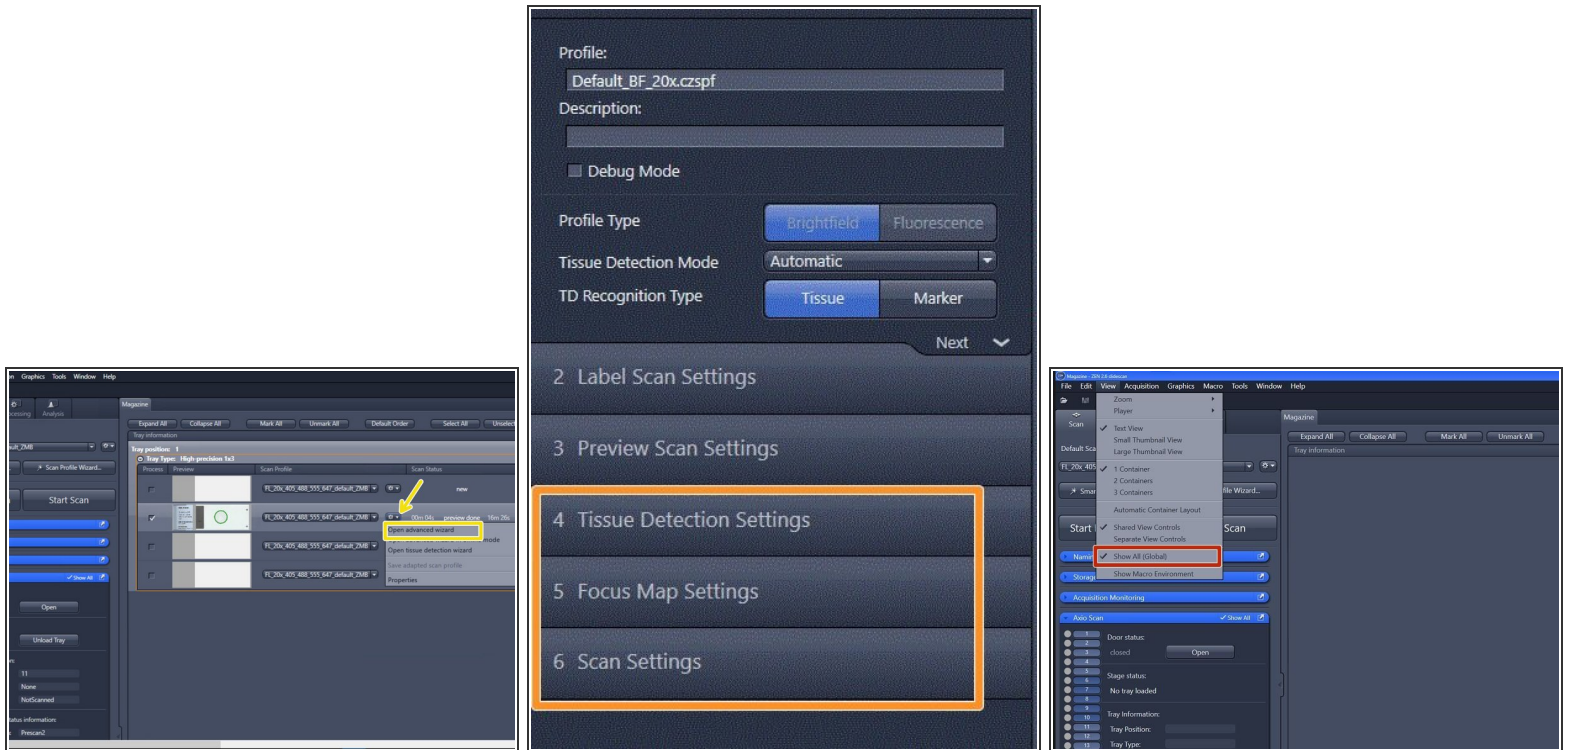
Graphics Tools Window Help

Analysis

Magazine

Expand All Collapse All Mark All Unmark All Default Order Select All

Tray information

Tray position: 1
Tray Type: High-precision 1x3

Process Preview Scan Profile Scan Status

FL_20x_405_488_555_647_default_ZMB new

FL_20x_405_488_555_647_default_ZMB 00m 04s preview done 18m 28s

FL_20x_405_488_555_647_default_ZMB

FL_20x_405_488_555_647_default_ZMB

Open advanced wizard
Open tissue detection wizard
Save adapted scan profile
Properties

Scan Profile Wizard...

Start Scan

Show All

Open

Unload Tray

11
None
NotScanned

Status information:
Prescan2

Profile:
Default_BF_20x.czspf
Description:

Debug Mode

Profile Type Brightfield Fluorescence
Tissue Detection Mode Automatic
TD Recognition Type Tissue Marker

Next

2 Label Scan Settings

3 Preview Scan Settings

4 Tissue Detection Settings

5 Focus Map Settings

6 Scan Settings

Magazine - ZEN 2.6 slidescan

File Edit View Acquisition Graphics Macro Tools Window Help

Zoom
Player
Text View
Small Thumbnail View
Large Thumbnail View
1 Container
2 Containers
3 Containers
Automatic Container Layout
Shared View Controls
Separate View Controls
Show All (Global)
Show Macro Environment

Scan

Default Sca

FL_20x_405

Smar

file Wizard...

Start Scan

Namir

Storag

Acquisition Monitoring

Axio Scan Show All

Magazine

Expand All Collapse All Mark All Unmark All

Tray information

Door status:
closed Open

Stage status:
No tray loaded

Tray Information:
Tray Position:
Tray Type: